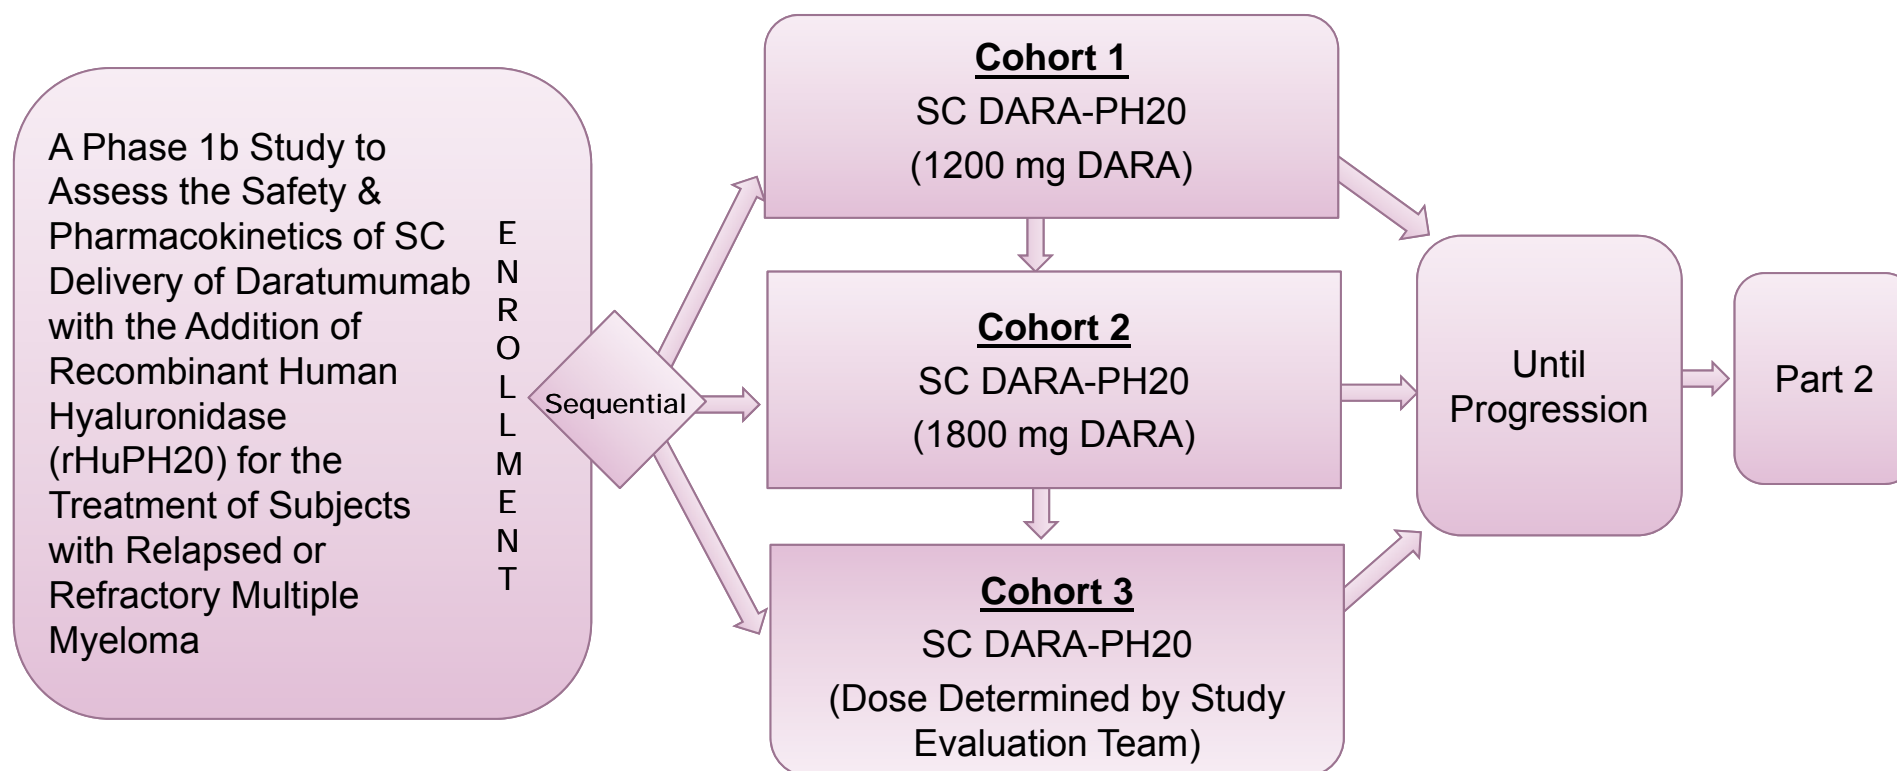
A Phase 1b Study to Assess the Safety & Pharmacokinetics of SC Delivery of Daratumumab with the Addition of Recombinant Human Hyaluronidase (rHuPH20) for the Treatment of Subjects with Relapsed or Refractory Multiple Myeloma

ENROLLMENT

Sequential

Cohort 1
SC DARA-PH20
(1200 mg DARA)

Cohort 2
SC DARA-PH20
(1800 mg DARA)

Cohort 3
SC DARA-PH20
(Dose Determined by Study Evaluation Team)

Until Progression

Part 2